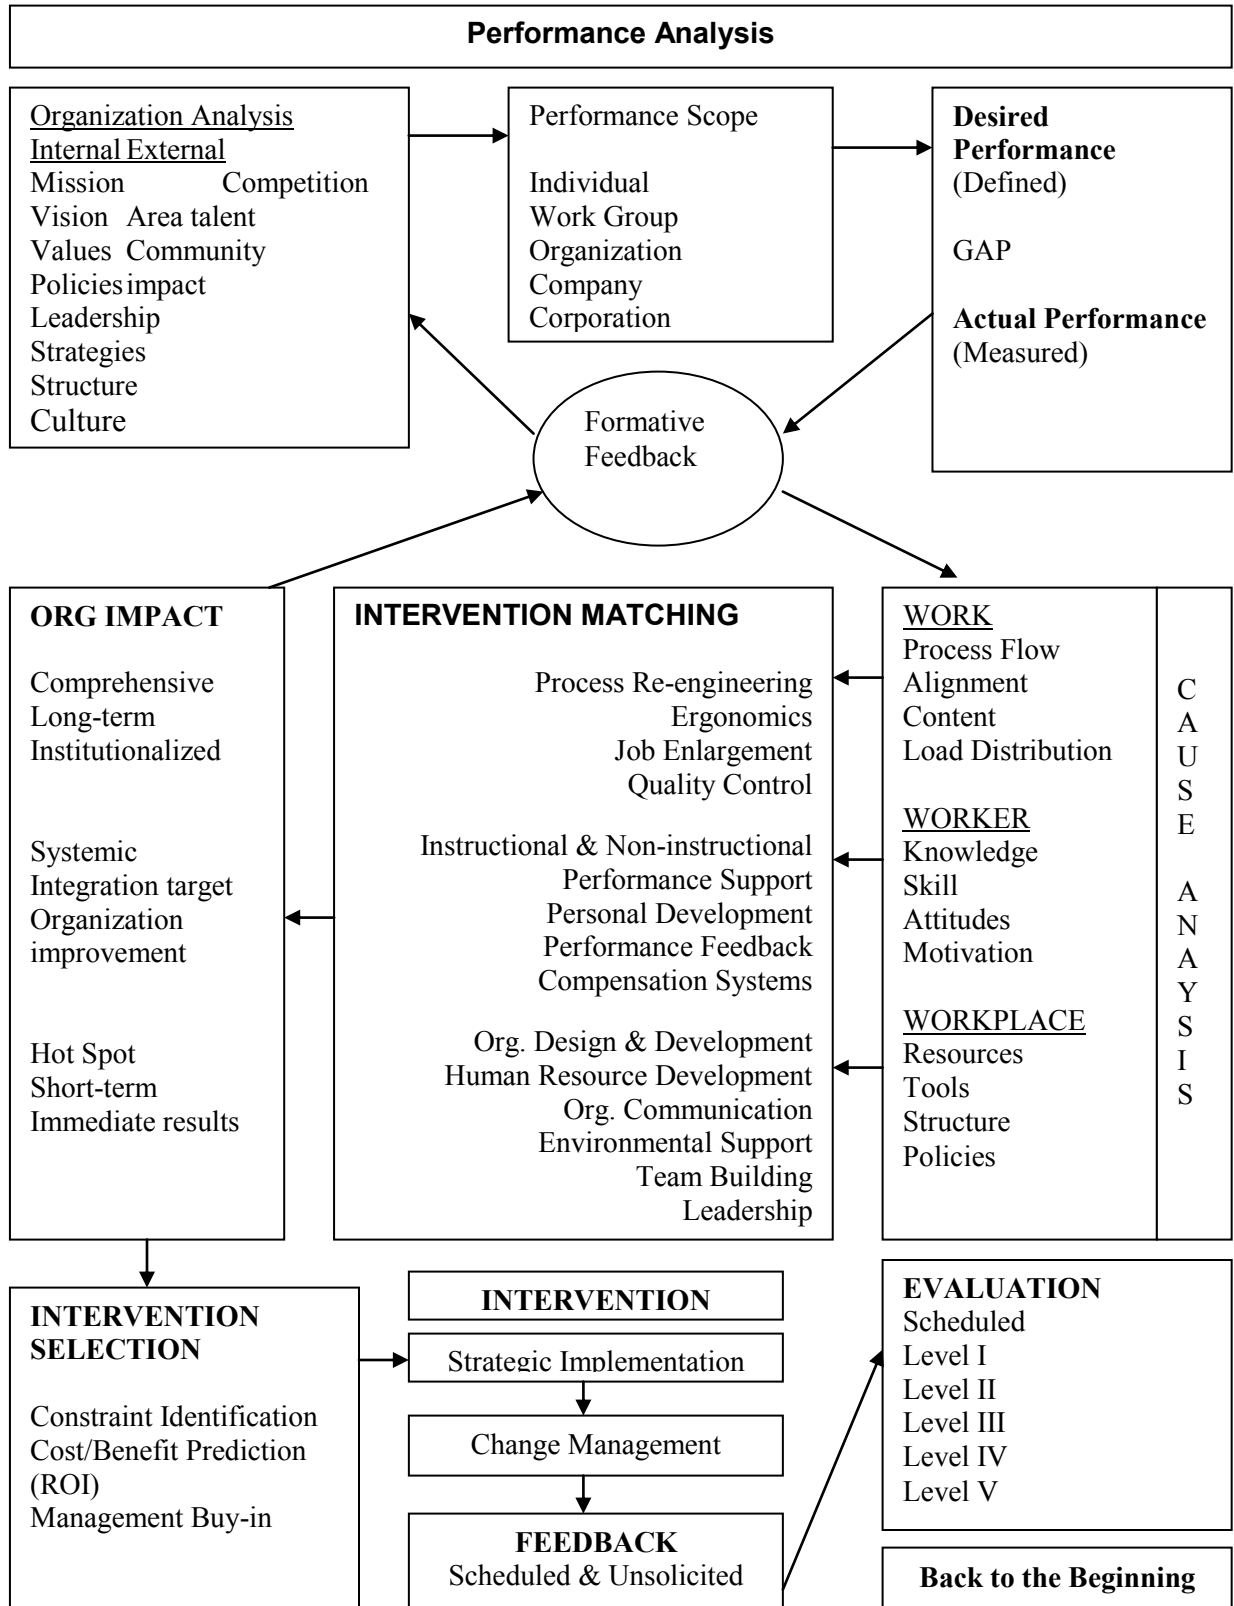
Performance Analysis

Organization Analysis
Internal External
Mission Competition
Vision Area talent
Values Community
Policies impact
Leadership
Strategies
Structure
Culture

Performance Scope

Individual
Work Group
Organization
Company
Corporation

**Desired Performance**
(Defined)

GAP

**Actual Performance**
(Measured)

Formative Feedback

**ORG IMPACT**

Comprehensive
Long-term
Institutionalized

Systemic
Integration target
Organization improvement

Hot Spot
Short-term
Immediate results

**INTERVENTION MATCHING**

Process Re-engineering
Ergonomics
Job Enlargement
Quality Control

Instructional & Non-instructional
Performance Support
Personal Development
Performance Feedback
Compensation Systems

Org. Design & Development
Human Resource Development
Org. Communication
Environmental Support
Team Building
Leadership

WORK
Process Flow
Alignment
Content
Load Distribution

WORKER
Knowledge
Skill
Attitudes
Motivation

WORKPLACE
Resources
Tools
Structure
Policies

CAUSE ANAYSIS

**INTERVENTION SELECTION**

Constraint Identification
Cost/Benefit Prediction
(ROI)
Management Buy-in

**INTERVENTION**

Strategic Implementation

Change Management

**FEEDBACK**
Scheduled & Unsolicited

**EVALUATION**
Scheduled
Level I
Level II
Level III
Level IV
Level V

**Back to the Beginning**